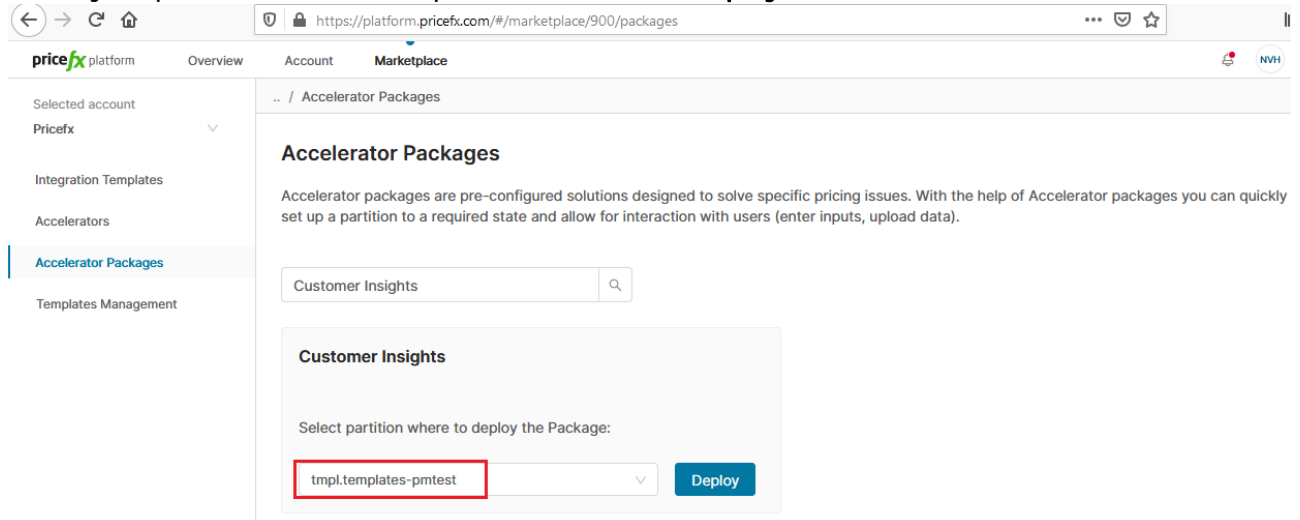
https://platform.pricefx.com/#/marketplace/900/packages

pricefx platform Overview Account Marketplace NVH

Selected account
Pricefx

Integration Templates
Accelerators
Accelerator Packages
Templates Management

.. / Accelerator Packages

Accelerator Packages

Accelerator packages are pre-configured solutions designed to solve specific pricing issues. With the help of Accelerator packages you can quickly set up a partition to a required state and allow for interaction with users (enter inputs, upload data).

Customer Insights

Customer Insights

Select partition where to deploy the Package:

tmpl.templates-pmtest

Deploy